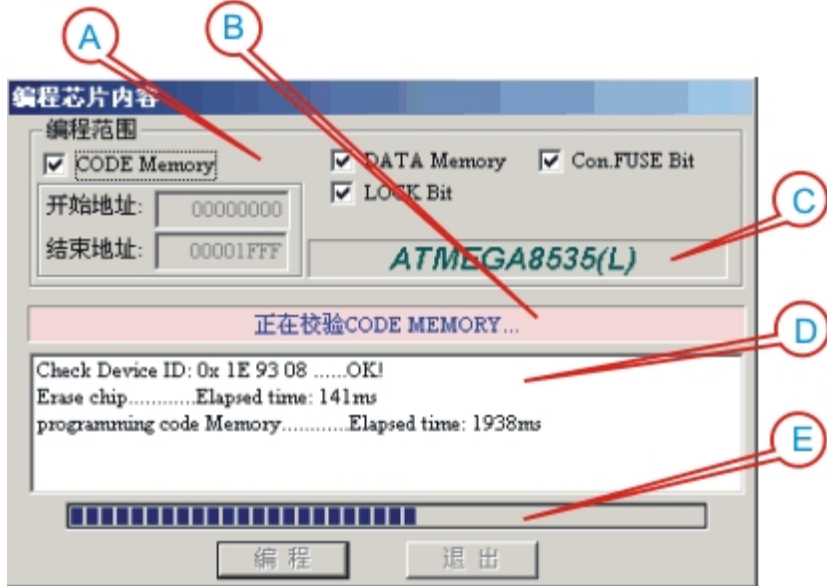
A
B
编程芯片内容
编程范围
CODE Memory
DATA Memory
Con.FUSE Bit
LOCK Bit
开始地址: 00000000
结束地址: 00001FFF
C
ATMEGA8535(L)
正在校验CODE MEMORY...
D
Check Device ID: 0x 1E 93 08 ......OK!
Erase chip............Elapsed time: 141ms
programming code Memory............Elapsed time: 1938ms
E
编 程
退 出